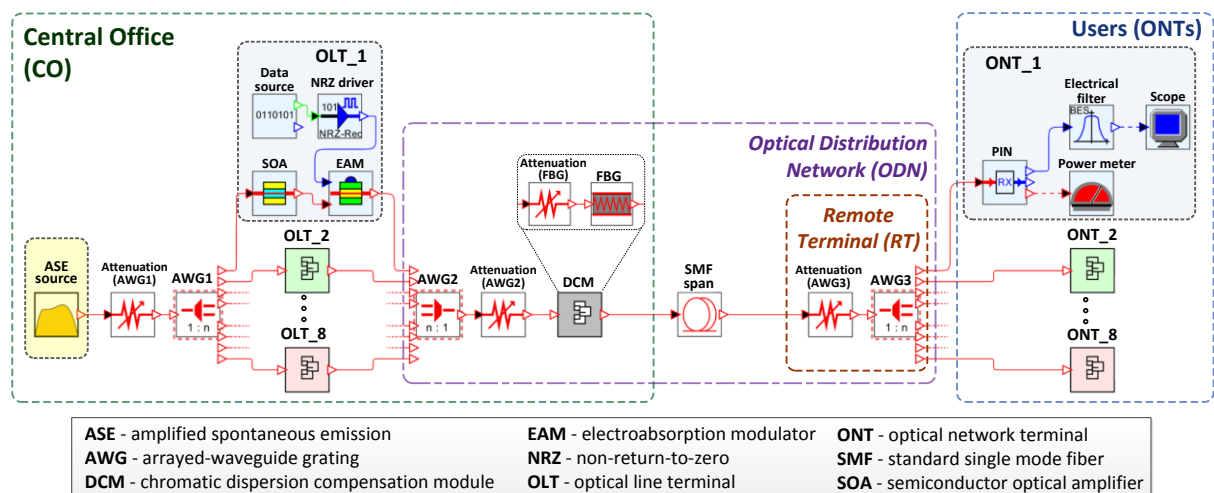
Central Office (CO)

OLT_1

Data source

0110101

NRZ driver

101

NRZ-Rec

SOA

EAM

ASE source

Attenuation (AWG1)

AWG1

1 : n

OLT_2

OLT_8

Optical Distribution Network (ODN)

Attenuation (FBG)

FBG

AWG2

n : 1

Attenuation (AWG2)

DCM

SMF span

Remote Terminal (RT)

Attenuation (AWG3)

AWG3

1 : n

Users (ONTs)

ONT_1

Electrical filter

BES

Scope

PIN

RX

Power meter

ONT_2

ONT_8

ASE - amplified spontaneous emission
AWG - arrayed-waveguide grating
DCM - chromatic dispersion compensation module
EAM - electroabsorption modulator
NRZ - non-return-to-zero
OLT - optical line terminal
ONT - optical network terminal
SMF - standard single mode fiber
SOA - semiconductor optical amplifier